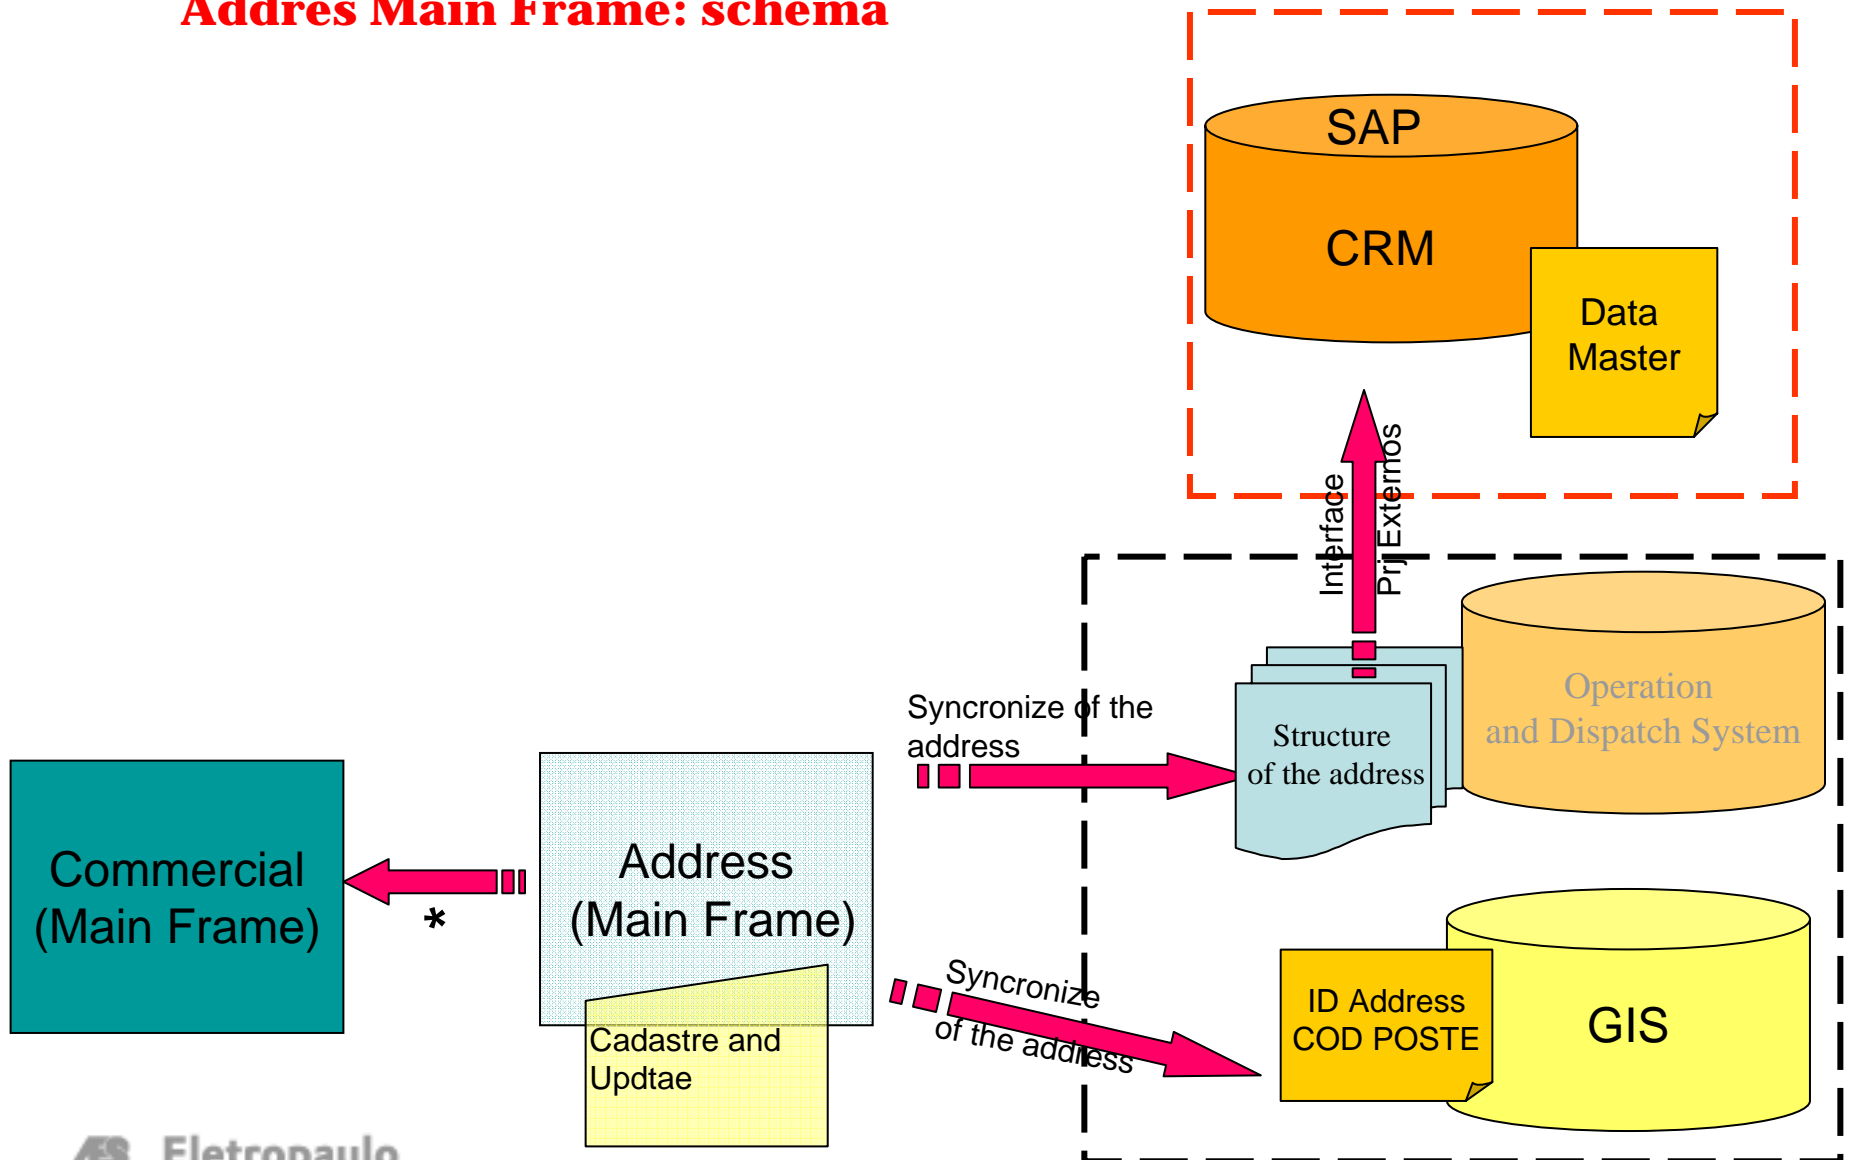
Addres Main Frame: schema

SAP
CRM

Data Master

Interface
Prj Externos

Syncronize of the address

Structure of the address

Operation and Dispatch System

Commercial (Main Frame)

*

Address (Main Frame)

Cadastre and Updtae

Syncronize of the address

ID Address COD POSTE

GIS

Eletropaulo